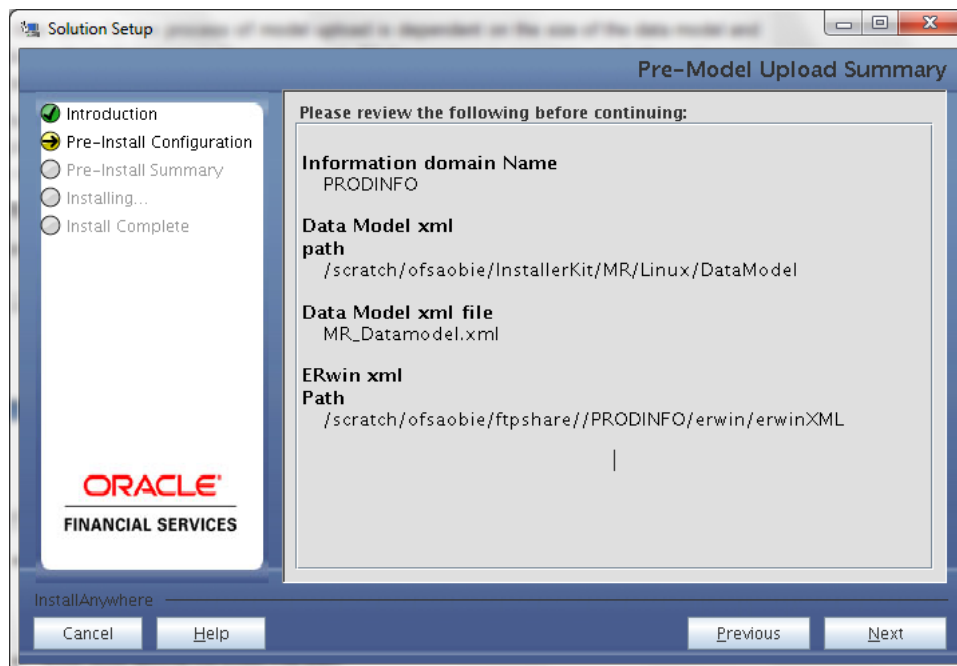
Solution Setup

Pre-Model Upload Summary

Introduction
Pre-Install Configuration
Pre-Install Summary
Installing...
Install Complete

ORACLE
FINANCIAL SERVICES

Please review the following before continuing:

Information domain Name
PRODINFO

Data Model xml path
/scratch/ofsaobie/InstallerKit/MR/Linux/DataModel

Data Model xml file
MR_Datamodel.xml

ERwin xml Path
/scratch/ofsaobie/ftpshare//PRODINFO/erwin/erwinXML

InstallAnywhere

Cancel
Help
Previous
Next